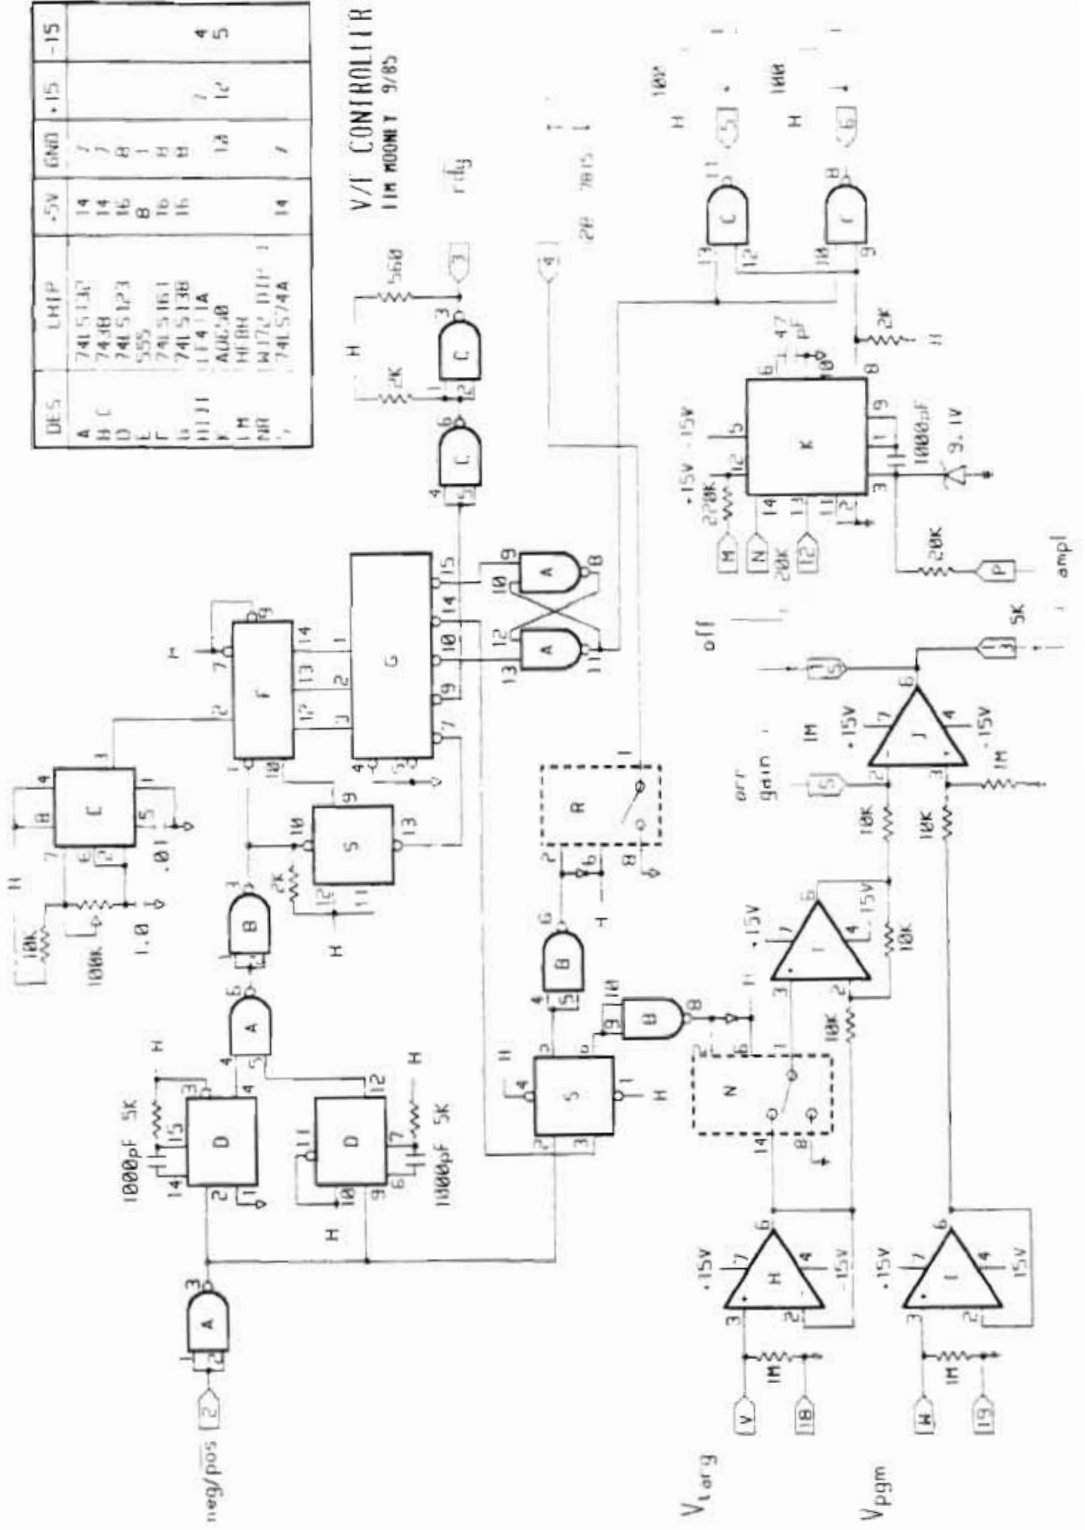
| DES | CHIP | +5V | GND | +15 | -15 |
|---|---|---|---|---|---|
| A | 74LS132 | 14 | 7 | | |
| B C | 7438 | 14 | 7 | | |
| D | 74LS123 | 16 | 8 | | |
| E | 555 | 8 | 1 | | |
| F | 74LS161 | 16 | 8 | | |
| G | 74LS138 | 16 | 8 | | |
| H I J | LF411A | | | 7 | 4 |
| K | AD630 | | 13 | 12 | 5 |
| L M | HFBH | | | | |
| NR | W172 DIP 1 | | | | |
| S | 74LS74A | 14 | 7 | | |

V/I CONTROLLER
TIM MOONEY 9/85

rdy

560
2K
H

2N 3815

10K
100K
1.0
.01
H

E
B
A
D
D
F
G
S
C
C
A
A
B
S
B
R
N
H
I
J
K
C
C

1000pF 5K
1000pF 5K

2K
H

10K
10K
10K
10K
1M
1M
1M

+15V
-15V
15V

off
err
gain
ampl
5K

+15V -15V
220K
20K
M
N
12
47 pF
2K
H
1000pF
9.1V
20K
P

neg/pos
$V_{targ}$
$V_{pgm}$
V
18
W
19